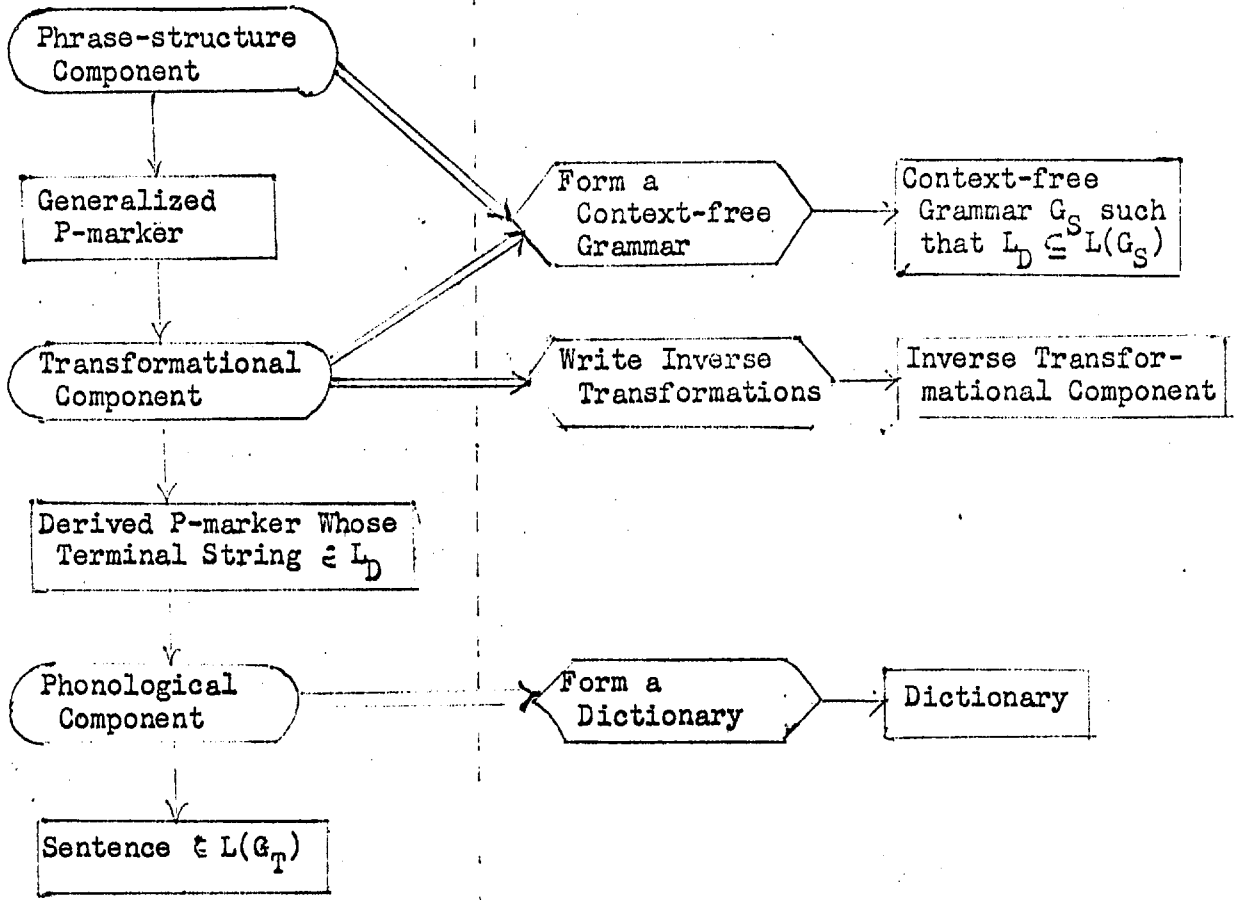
Phrase-structure Component

Generalized P-marker

Transformational Component

Derived P-marker Whose Terminal String $\in L_D$

Phonological Component

Sentence $\in L(G_T)$

Form a Context-free Grammar

Context-free Grammar $G_S$ such that $L_D \subseteq L(G_S)$

Write Inverse Transformations

Inverse Transformational Component

Form a Dictionary

Dictionary